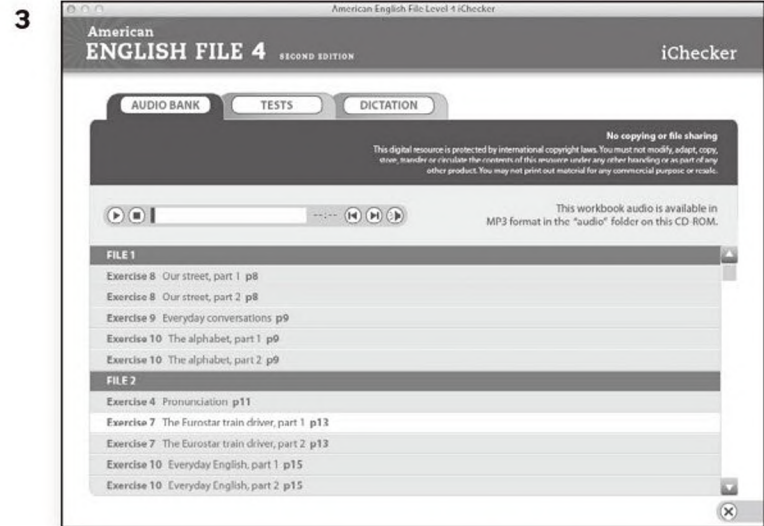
3

American English File Level 4 iChecker

American
ENGLISH FILE 4 SECOND EDITION

iChecker

AUDIO BANK TESTS DICTATION

No copying or file sharing

This digital resource is protected by international copyright laws. You must not modify, adapt, copy, store, transfer or circulate the contents of this resource under any other branding or as part of any other product. You may not print out material for any commercial purpose or resale.

--:--

This workbook audio is available in MP3 format in the "audio" folder on this CD ROM.

FILE 1

Exercise 8 Our street, part 1 p8

Exercise 8 Our street, part 2 p8

Exercise 9 Everyday conversations p9

Exercise 10 The alphabet, part 1 p9

Exercise 10 The alphabet, part 2 p9

FILE 2

Exercise 4 Pronunciation p11

Exercise 7 The Eurostar train driver, part 1 p13

Exercise 7 The Eurostar train driver, part 2 p13

Exercise 10 Everyday English, part 1 p15

Exercise 10 Everyday English, part 2 p15